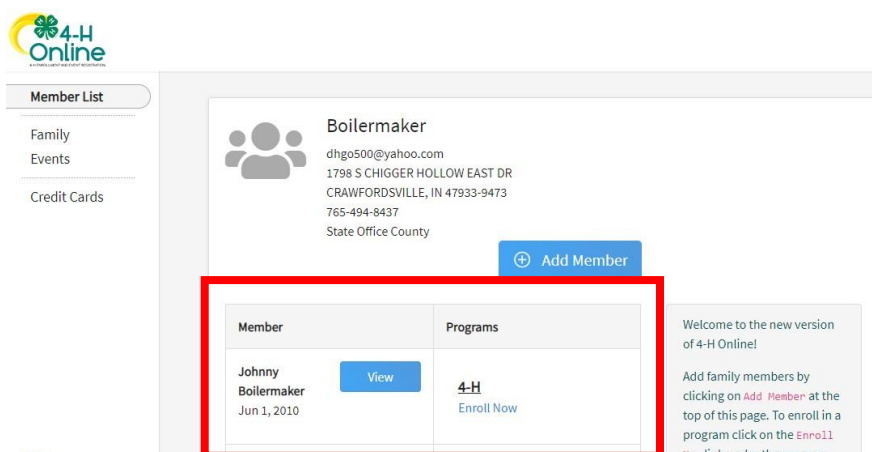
4-H Online

Member List

Family

Events

Credit Cards

Boilermaker

dhgo500@yahoo.com

1798 S CHIGGER HOLLOW EAST DR

CRAWFORDSVILLE, IN 47933-9473

765-494-8437

State Office County

Add Member

| Member | Programs |
|---|---|
| Johnny Boilermaker Jun 1, 2010 View | 4-H Enroll Now |

Welcome to the new version of 4-H Online!

Add family members by clicking on Add Member at the top of this page. To enroll in a program click on the Enroll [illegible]